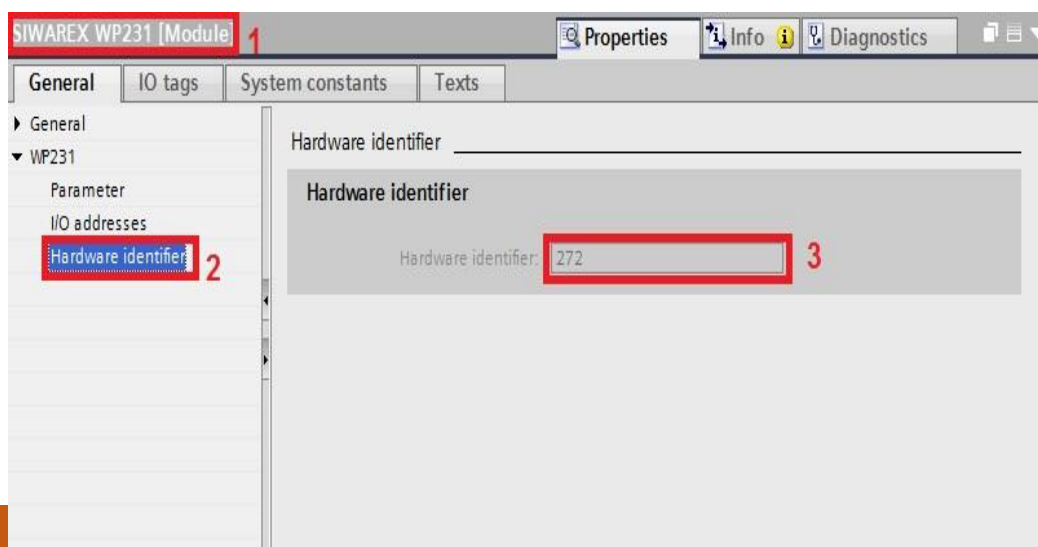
SIWAREX WP231 [Module] 1

Properties | Info | Diagnostics

General | IO tags | System constants | Texts

▸ General
▾ WP231
Parameter
I/O addresses
Hardware identifier 2

Hardware identifier

Hardware identifier

Hardware identifier: 272 3